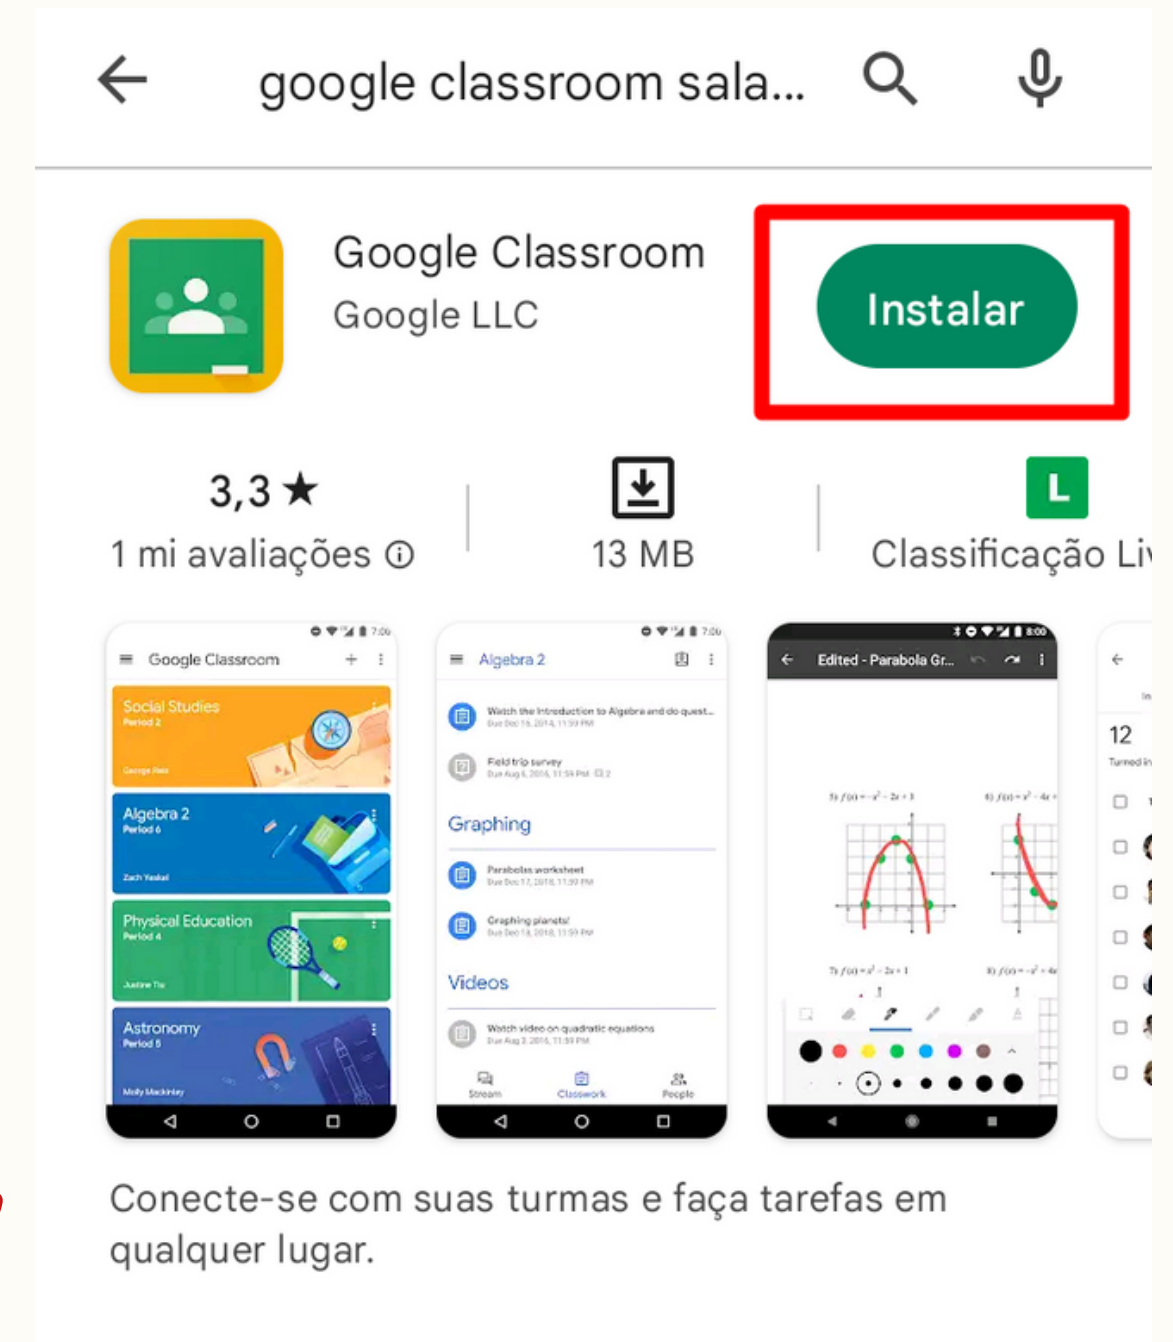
google classroom sala...

Google Classroom
Google LLC

Instalar

3,3 ★
1 mi avaliações ⓘ

13 MB

L
Classificação Li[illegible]

7:00
Google Classroom
Social Studies
Period 2
George Ruiz
Algebra 2
Period 6
Zach Yeskel
Physical Education
Period 4
Justine Tiu
Astronomy
Period 5
Molly Mackinley

7:00
Algebra 2
Watch the Introduction to Algebra and do quest...
Due Dec 15, 2014, 11:59 PM
Field trip survey
Due Aug 6, 2016, 11:59 PM
Graphing
Parabolas worksheet
Due Dec 17, 2018, 11:59 PM
Graphing planets!
Due Dec 18, 2018, 11:59 PM
Videos
Watch video on quadratic equations
Due Aug 2, 2016, 11:59 PM
Stream
Classwork
People

8:00
Edited - Parabola Gr...
5) $f(x) = -x^2 - 2x + 1$
6) $f(x) = -x^2 - 4x$
7) $f(x) = x^2 - 2x + 1$
8) $f(x) = -x^2 + 4x$

12
Turned in

Conecte-se com suas turmas e faça tarefas em qualquer lugar.